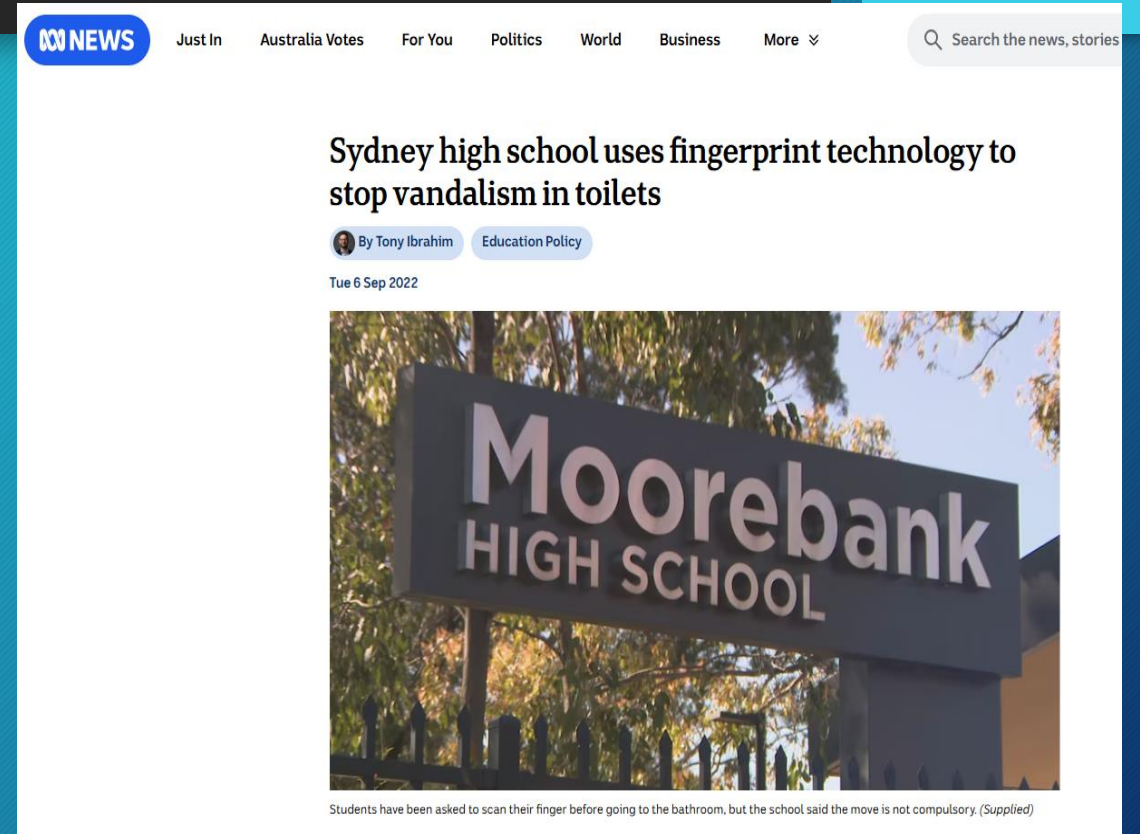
NEWS Just In Australia Votes For You Politics World Business More

Search the news, stories

Sydney high school uses fingerprint technology to stop vandalism in toilets

By Tony Ibrahim Education Policy

Tue 6 Sep 2022

Moorebank HIGH SCHOOL

Students have been asked to scan their finger before going to the bathroom, but the school said the move is not compulsory. (Supplied)